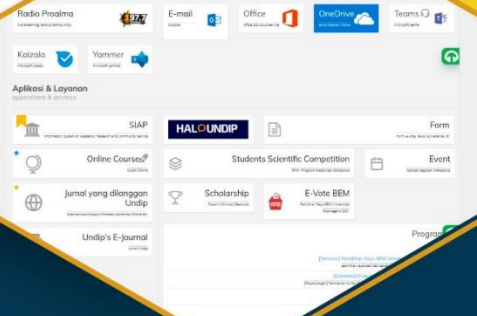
Radio Proalma

E-mail

Office

OneDrive

Teams

Kaizala

Yammer

Aplikasi & Layanan
applications & services

SIAP

HALOUNDIP

Form

Online Courses

Students Scientific Competition

Event

Jurnal yang dilanggan Undip

Scholarship

E-Vote BEM

Undip's E-Journal

Program